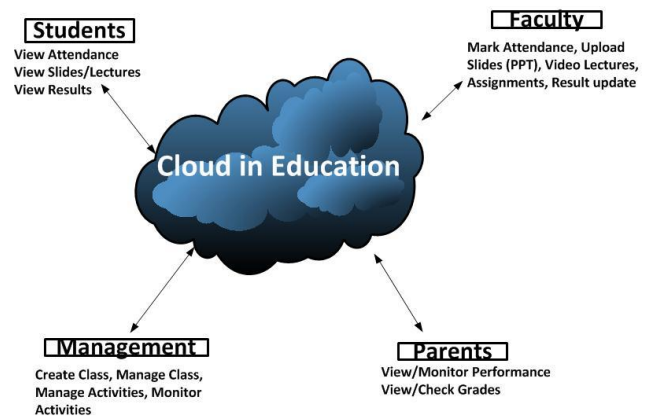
Students
View Attendance
View Slides/Lectures
View Results

Faculty
Mark Attendance, Upload Slides (PPT), Video Lectures, Assignments, Result update

Cloud in Education

Management
Create Class, Manage Class, Manage Activities, Monitor Activities

Parents
View/Monitor Performance
View/Check Grades